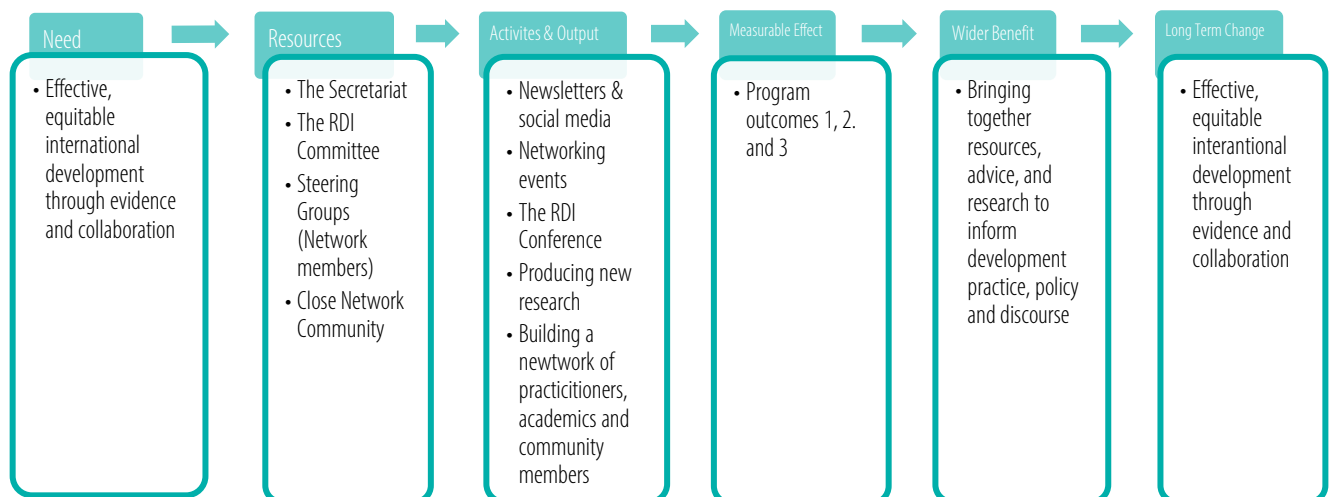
Need

• Effective, equitable international development through evidence and collaboration

Resources

• The Secretariat
• The RDI Committee
• Steering Groups (Network members)
• Close Network Community

Activites & Output

• Newsletters & social media
• Networking events
• The RDI Conference
• Producing new research
• Building a newtwork of practicitioners, academics and community members

Measurable Effect

• Program outcomes 1, 2. and 3

Wider Benefit

• Bringing together resources, advice, and research to inform development practice, policy and discourse

Long Term Change

• Effective, equitable interantional development through evidence and collaboration